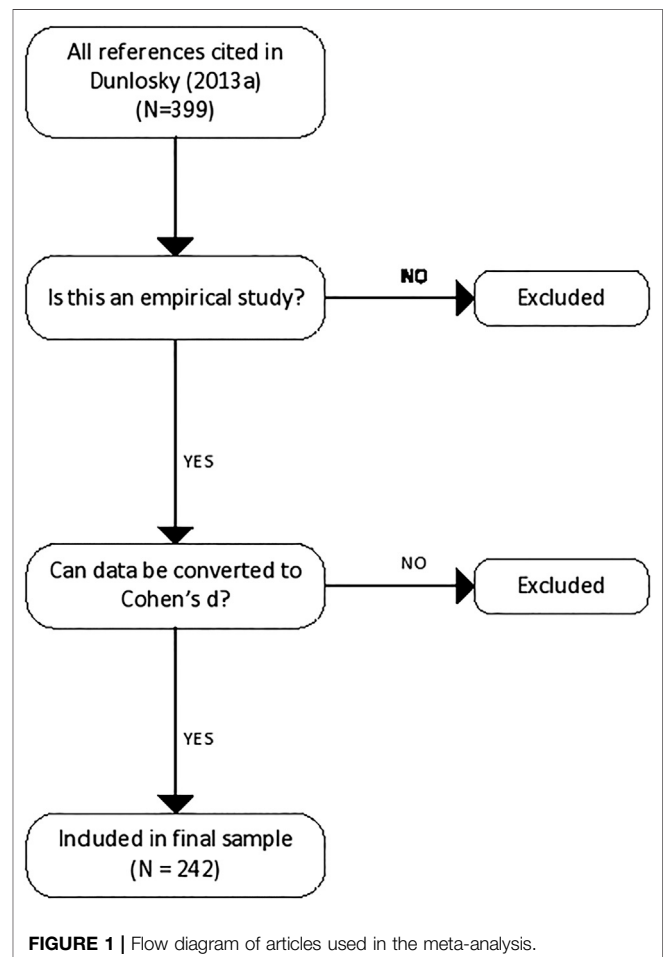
All references cited in Dunlosky (2013a) (N=399)

Is this an empirical study?

NO

Excluded

YES

Can data be converted to Cohen's d?

NO

Excluded

YES

Included in final sample (N = 242)

FIGURE 1 | Flow diagram of articles used in the meta-analysis.